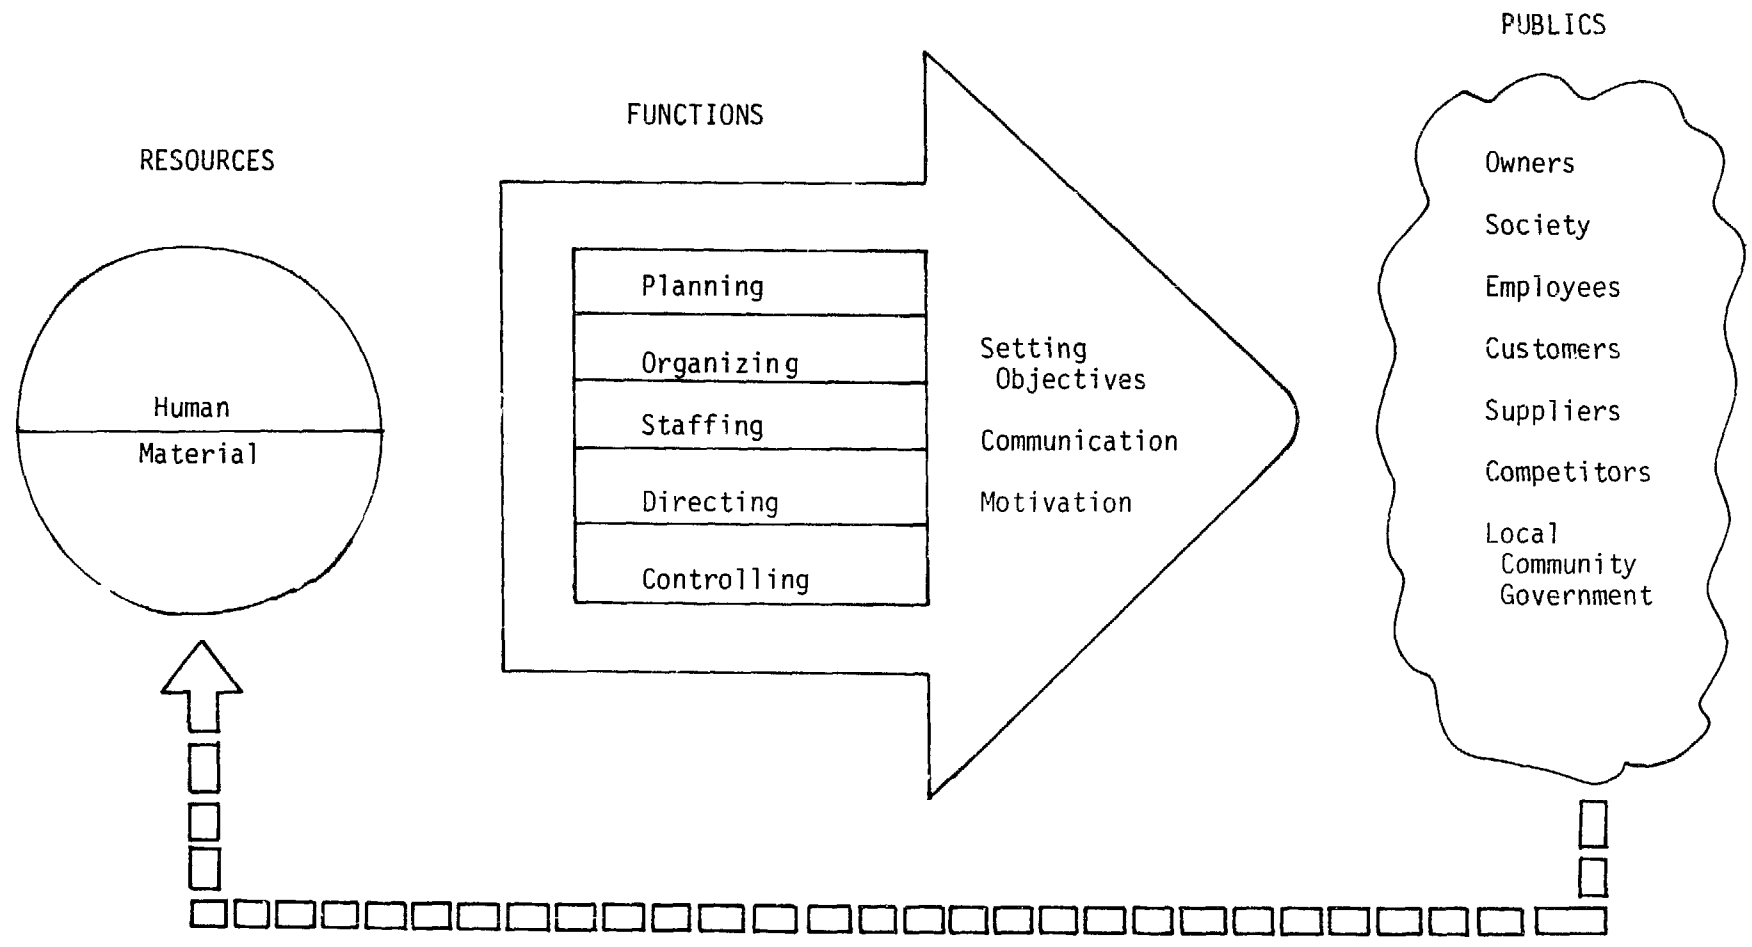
PUBLICS

FUNCTIONS

RESOURCES

Owners

Society

Employees

Customers

Suppliers

Competitors

Local
Community
Government

Human

Material

Planning

Organizing

Staffing

Directing

Controlling

Setting Objectives

Communication

Motivation